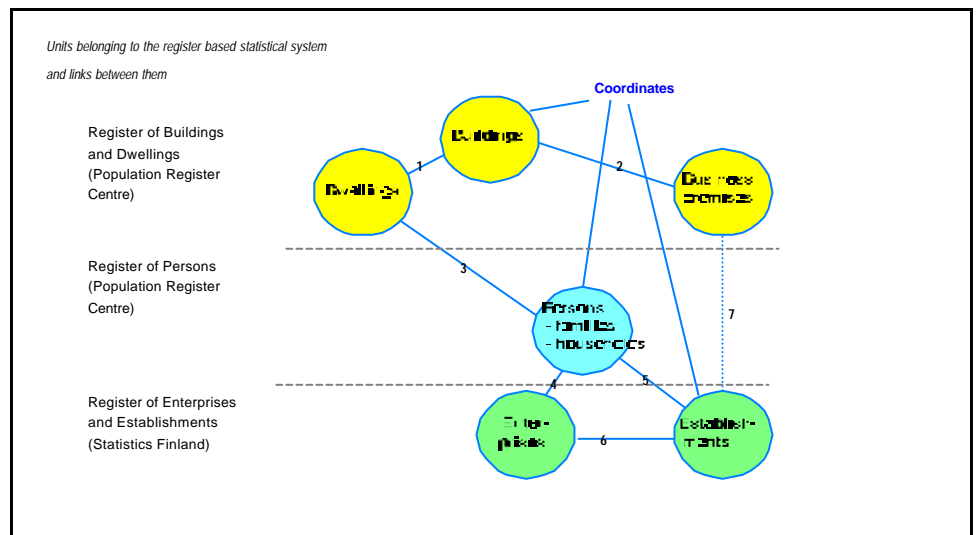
Units belonging to the register based statistical system

and links between them

Coordinates

Register of Buildings and Dwellings (Population Register Centre)

Buildings

1

2

Dwellings

Business premises

Register of Persons (Population Register Centre)

3

Persons
- families
- households

7

4

5

Register of Enterprises and Establishments (Statistics Finland)

Enterprises

6

Establishments